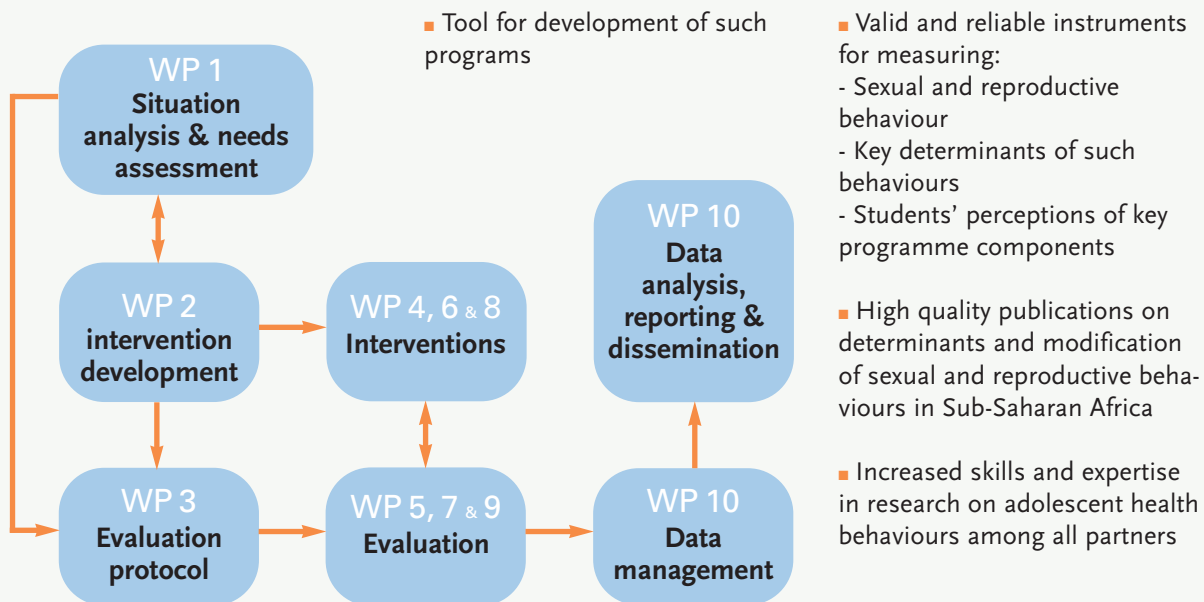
WP 1
Situation analysis & needs assessment

WP 2
intervention development

WP 3
Evaluation protocol

WP 4, 6 & 8
Interventions

WP 5, 7 & 9
Evaluation

WP 10
Data analysis, reporting & dissemination

WP 10
Data management

■ Tool for development of such programs

■ Valid and reliable instruments for measuring:
- Sexual and reproductive behaviour
- Key determinants of such behaviours
- Students' perceptions of key programme components

■ High quality publications on determinants and modification of sexual and reproductive behaviours in Sub-Saharan Africa

■ Increased skills and expertise in research on adolescent health behaviours among all partners